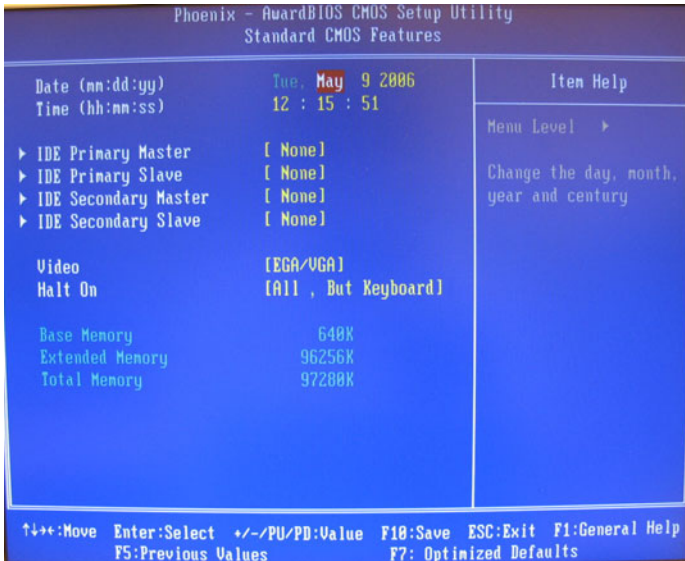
Phoenix - AwardBIOS CMOS Setup Utility
Standard CMOS Features

Date (mm:dd:yy) Tue, May 9 2006
Time (hh:mm:ss) 12 : 15 : 51

▶ IDE Primary Master [ None]
▶ IDE Primary Slave [ None]
▶ IDE Secondary Master [ None]
▶ IDE Secondary Slave [ None]

Video [EGA/VGA]
Halt On [All , But Keyboard]

Base Memory 640K
Extended Memory 96256K
Total Memory 97280K

Item Help

Menu Level ▶

Change the day, month, year and century

↑↓→←:Move Enter:Select +/-/PU/PD:Value F10:Save ESC:Exit F1:General Help
F5:Previous Values F7: Optimized Defaults